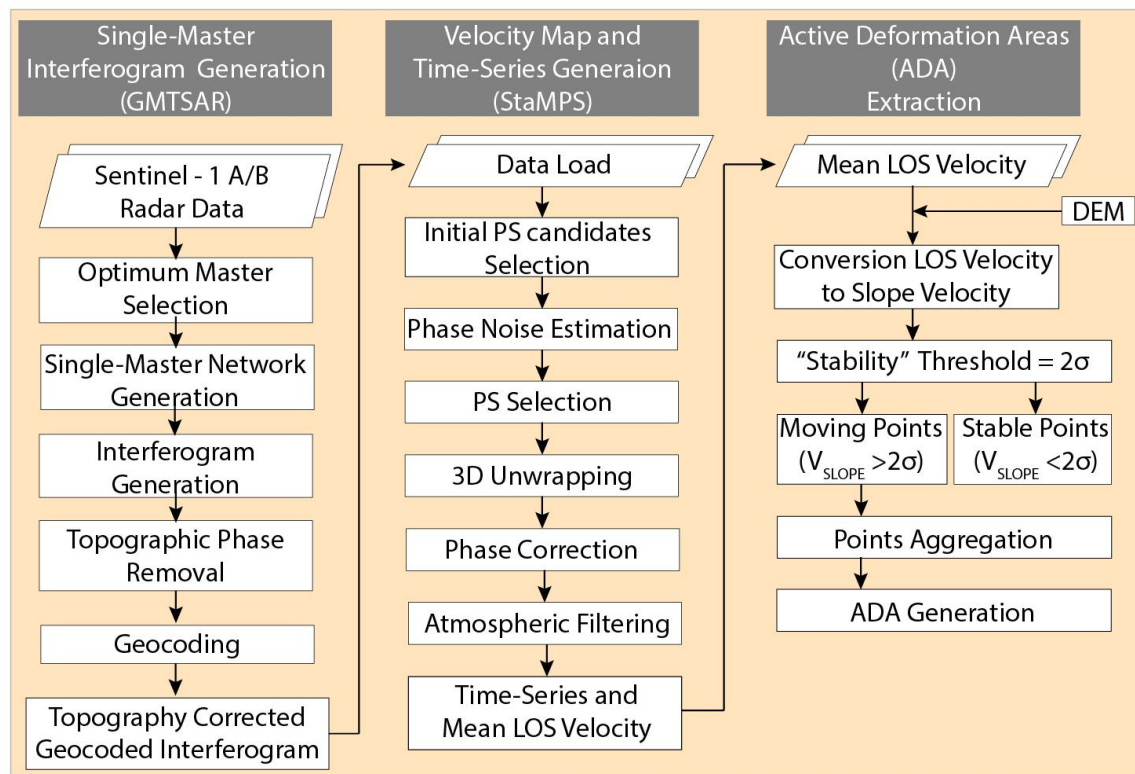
Single-Master Interferogram Generation (GMTSAR)

Sentinel - 1 A/B Radar Data

Optimum Master Selection

Single-Master Network Generation

Interferogram Generation

Topographic Phase Removal

Geocoding

Topography Corrected Geocoded Interferogram

Velocity Map and Time-Series Generaion (StaMPS)

Data Load

Initial PS candidates Selection

Phase Noise Estimation

PS Selection

3D Unwrapping

Phase Correction

Atmospheric Filtering

Time-Series and Mean LOS Velocity

Active Deformation Areas (ADA) Extraction

Mean LOS Velocity

DEM

Conversion LOS Velocity to Slope Velocity

"Stability" Threshold = 2σ

Moving Points ($V_{SLOPE}$ >2σ)

Stable Points ($V_{SLOPE}$ <2σ)

Points Aggregation

ADA Generation